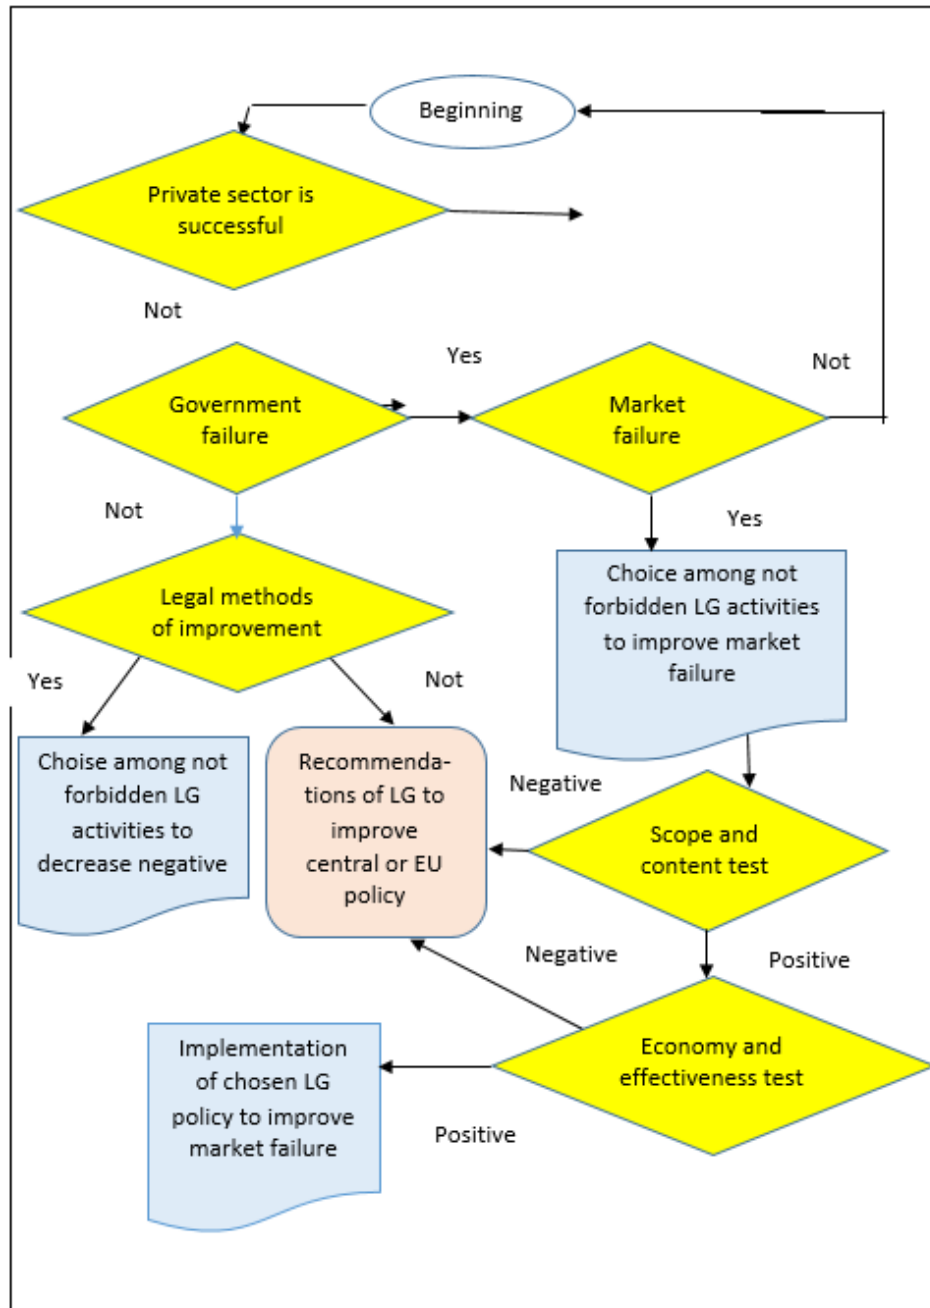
Beginning

Private sector is successful

Not

Yes

Not

Government failure

Market failure

Not

Yes

Legal methods of improvement

Choice among not forbidden LG activities to improve market failure

Yes

Not

Choise among not forbidden LG activities to decrease negative

Recommendations of LG to improve central or EU policy

Negative

Scope and content test

Negative

Positive

Implementation of chosen LG policy to improve market failure

Economy and effectiveness test

Positive